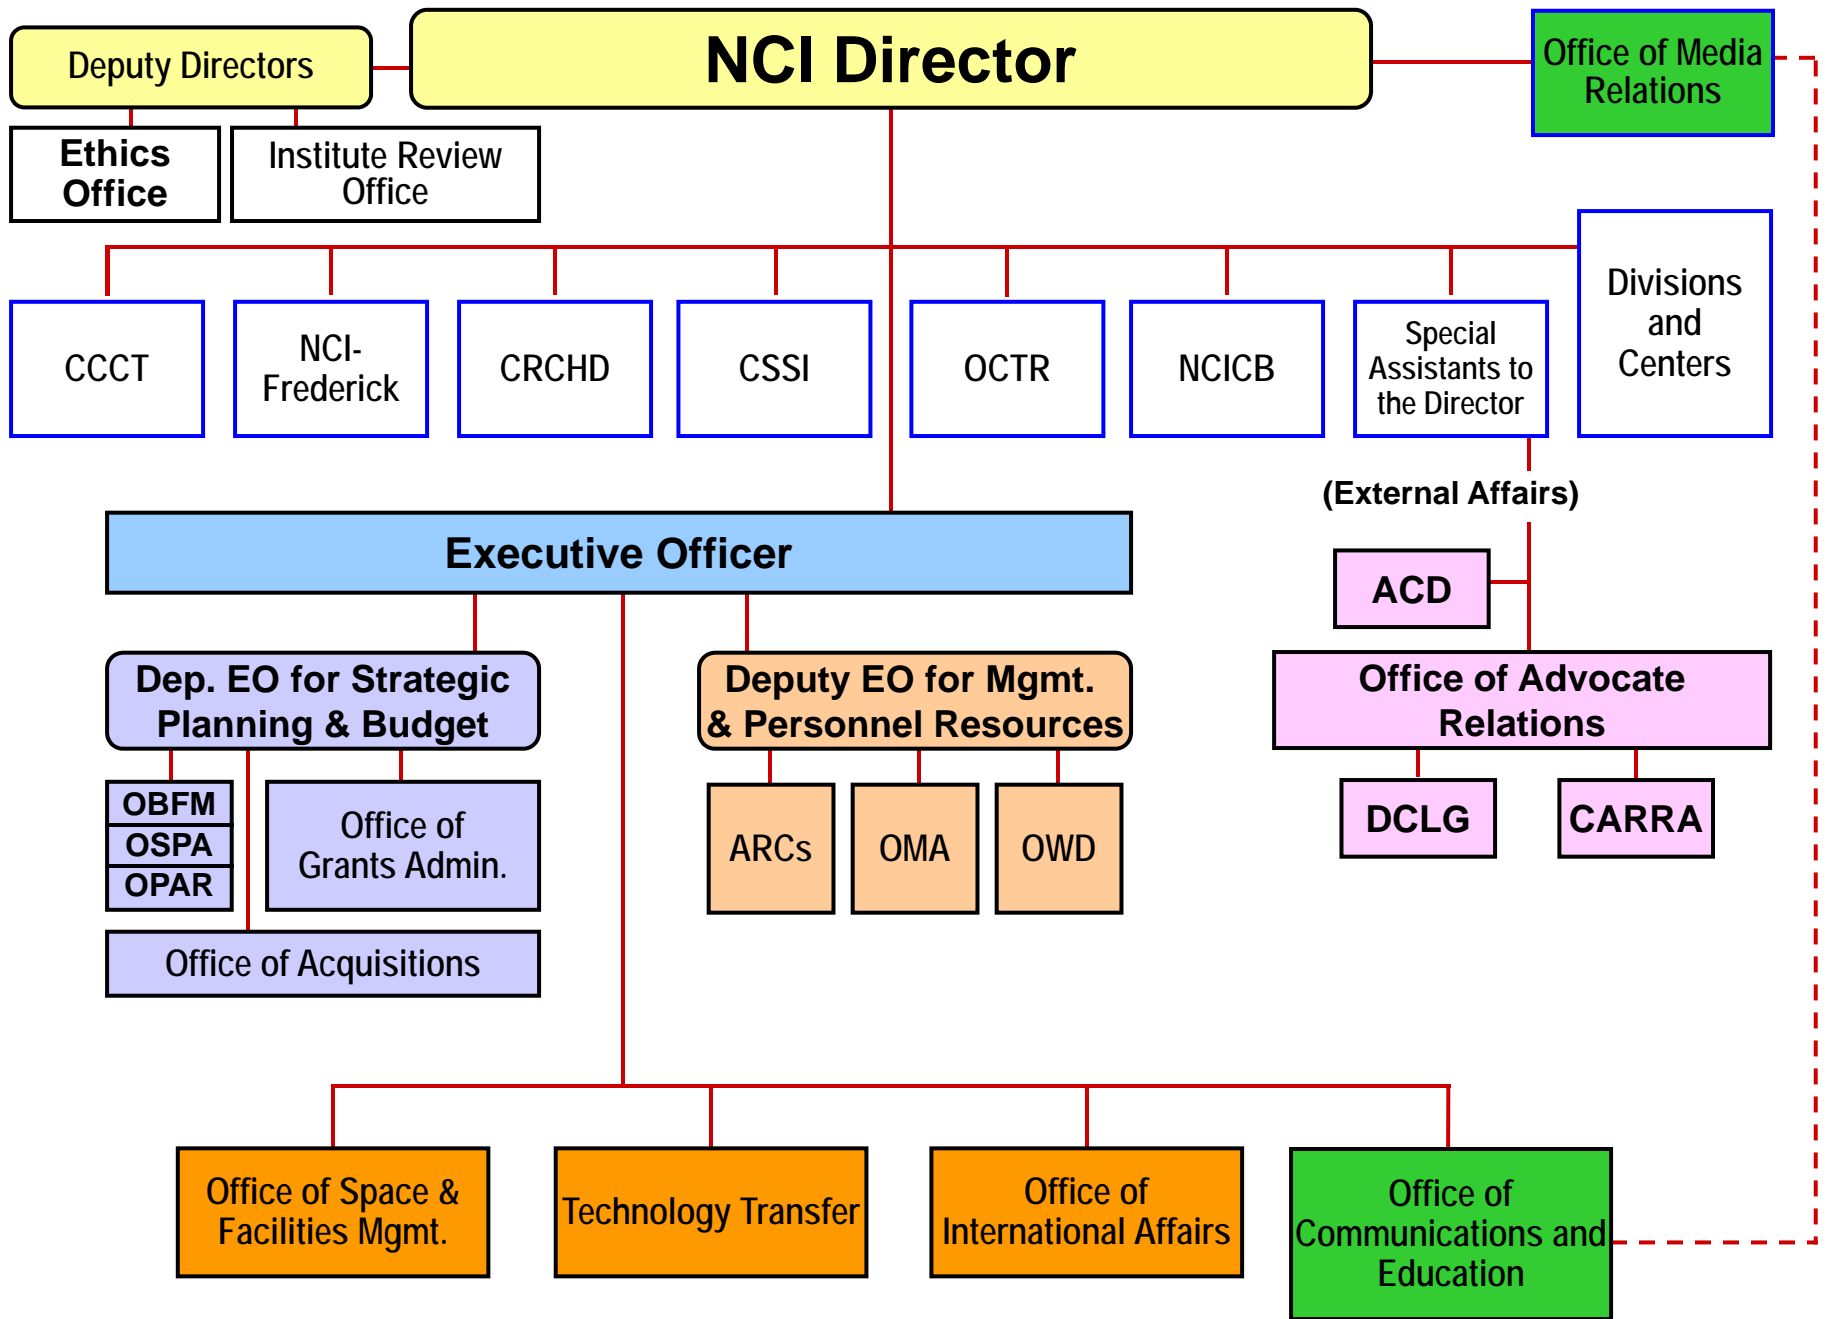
Deputy Directors

NCI Director

Office of Media Relations

Ethics Office

Institute Review Office

CCCT

NCI-Frederick

CRCHD

CSSI

OCTR

NCICB

Special Assistants to the Director

Divisions and Centers

(External Affairs)

Executive Officer

ACD

Dep. EO for Strategic Planning & Budget

Deputy EO for Mgmt. & Personnel Resources

Office of Advocate Relations

OBFM

OSPA

OPAR

Office of Grants Admin.

ARCs

OMA

OWD

DCLG

CARRA

Office of Acquisitions

Office of Space & Facilities Mgmt.

Technology Transfer

Office of International Affairs

Office of Communications and Education